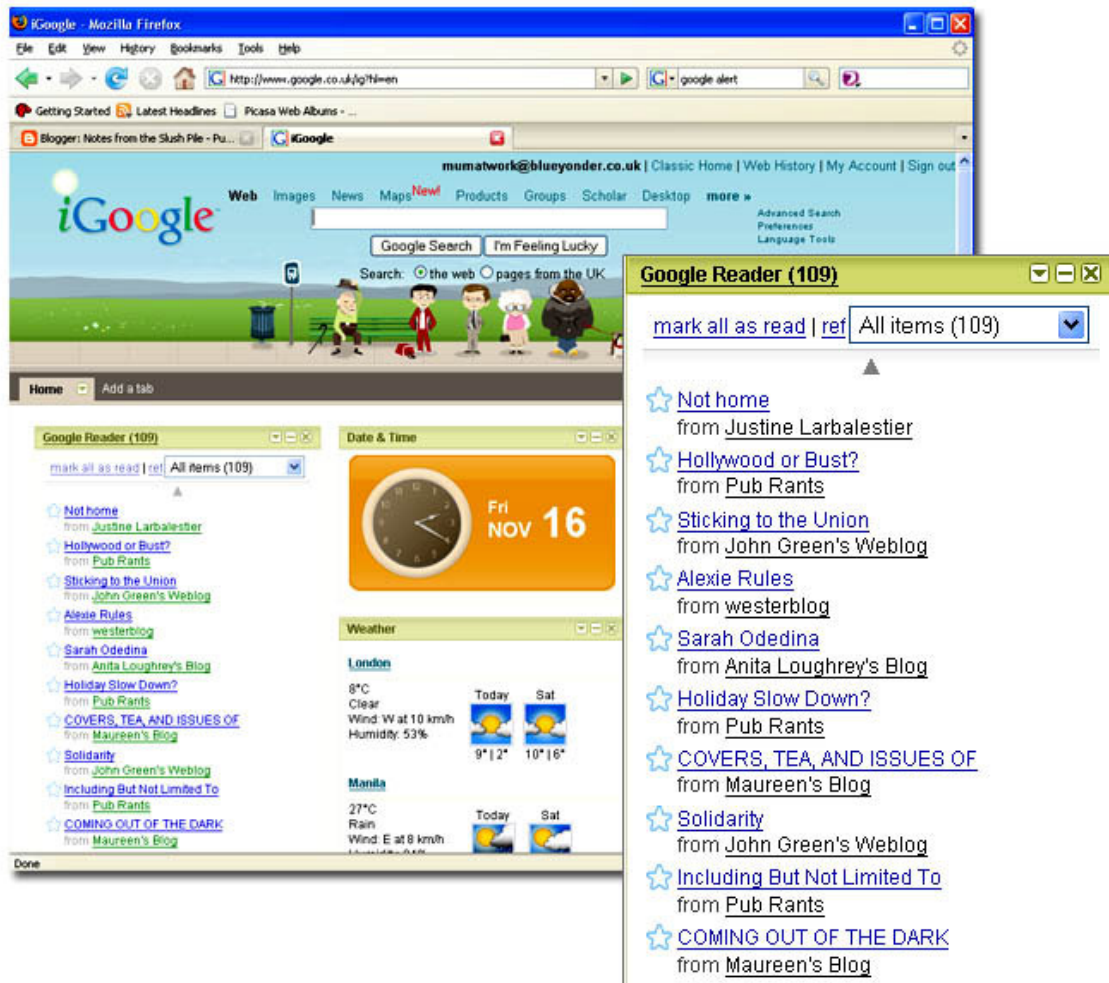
iGoogle - Mozilla Firefox

File Edit View History Bookmarks Tools Help

http://www.google.co.uk/ig?hl=en

google alert

Getting Started Latest Headlines Picasa Web Albums - ...

Blogger: Notes from the Slush Pile - Pu... iGoogle

mumatwork@blueyonder.co.uk | Classic Home | Web History | My Account | Sign out

iGoogle

Web Images News Maps New! Products Groups Scholar Desktop more »

Advanced Search
Preferences
Language Tools

Google Search I'm Feeling Lucky

Search: the web pages from the UK

Home Add a tab

Google Reader (109)

mark all as read | ref All items (109)

Not home
from Justine Larbalestier
Hollywood or Bust?
from Pub Rants
Sticking to the Union
from John Green's Weblog
Alexie Rules
from westerblog
Sarah Odedina
from Anita Loughrey's Blog
Holiday Slow Down?
from Pub Rants
COVERS, TEA, AND ISSUES OF
from Maureen's Blog
Solidarity
from John Green's Weblog
Including But Not Limited To
from Pub Rants
COMING OUT OF THE DARK
from Maureen's Blog

Date & Time

Fri
NOV 16

Weather

London
8°C
Clear
Wind: W at 10 km/h
Humidity: 53%
Today Sat
9° | 2° 10° | 6°

Manila
27°C
Rain
Wind: E at 8 km/h
Today Sat

Done

Google Reader (109)

mark all as read | ref All items (109)

Not home
from Justine Larbalestier
Hollywood or Bust?
from Pub Rants
Sticking to the Union
from John Green's Weblog
Alexie Rules
from westerblog
Sarah Odedina
from Anita Loughrey's Blog
Holiday Slow Down?
from Pub Rants
COVERS, TEA, AND ISSUES OF
from Maureen's Blog
Solidarity
from John Green's Weblog
Including But Not Limited To
from Pub Rants
COMING OUT OF THE DARK
from Maureen's Blog